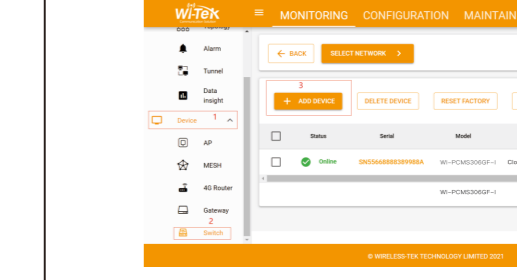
Wi-Tek
MONITORING CONFIGURATION MAINTAIN
Topology
Alarm
Tunnel
Data insight
Device 1
AP
MESH
4G Router
Gateway
2
Switch
← BACK
SELECT NETWORK >
3
+ ADD DEVICE
DELETE DEVICE
RESET FACTORY
Status
Serial
Model
Online
SN5568888389988A
WI-PCMS306GF-I
Clo
WI-PCMS306GF-I
© WIRELESS-TEK TECHNOLOGY LIMITED 2021